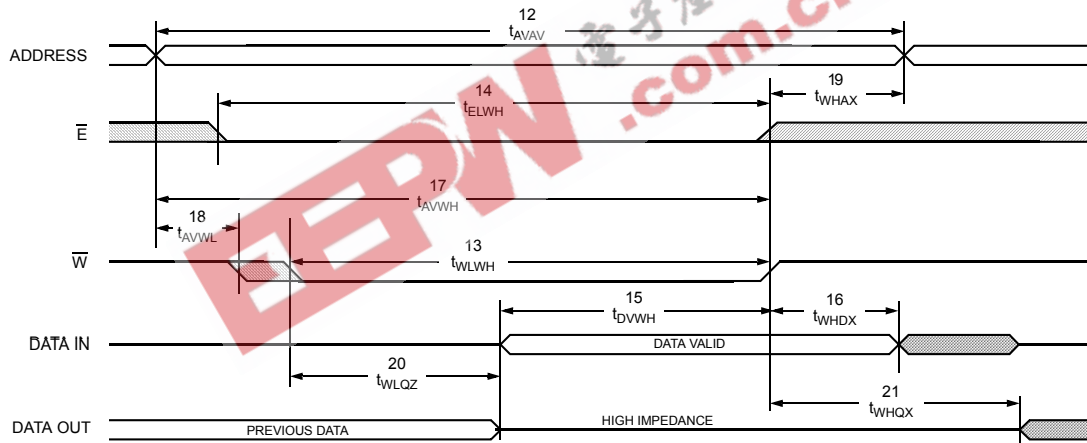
12
$t_{AVAV}$

ADDRESS

14
$t_{ELWH}$

19
$t_{WHAX}$

$\overline{E}$

17
$t_{AVWH}$

18
$t_{AVWL}$

13
$t_{WLWH}$

$\overline{W}$

15
$t_{DVWH}$

16
$t_{WHDX}$

DATA IN

DATA VALID

20
$t_{WLQZ}$

21
$t_{WHQX}$

DATA OUT

PREVIOUS DATA

HIGH IMPEDANCE

EEPW .com.cn